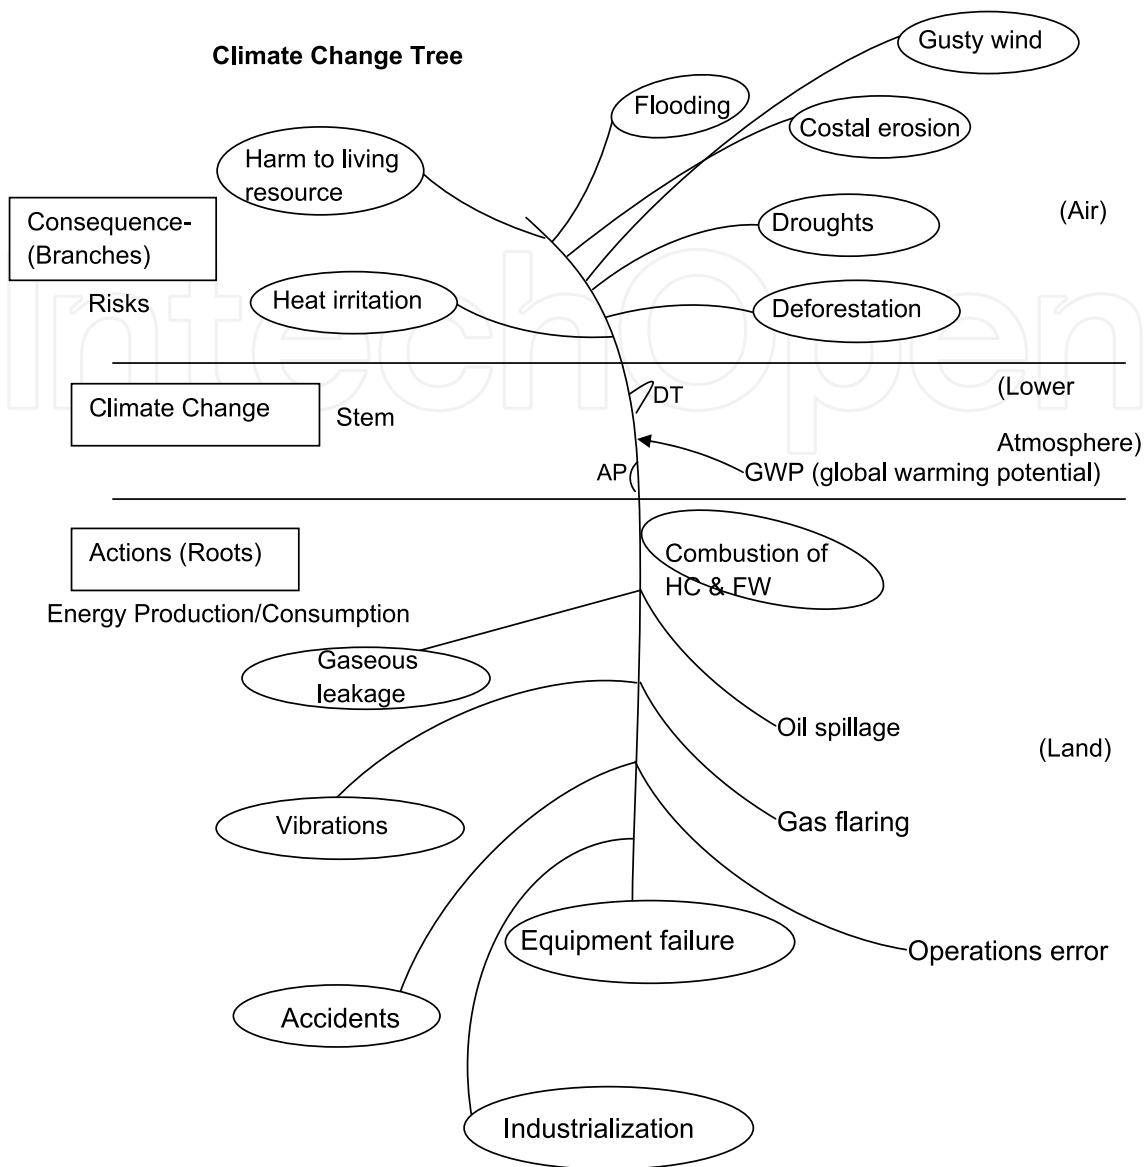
Climate Change Tree

Gusty wind

Flooding

Costal erosion

Harm to living resource

Consequence-(Branches)

Droughts

(Air)

Risks

Heat irritation

Deforestation

Climate Change

Stem

DT

(Lower Atmosphere)

AP

GWP (global warming potential)

Actions (Roots)

Combustion of HC & FW

Energy Production/Consumption

Gaseous leakage

Oil spillage

(Land)

Vibrations

Gas flaring

Equipment failure

Operations error

Accidents

Industrialization